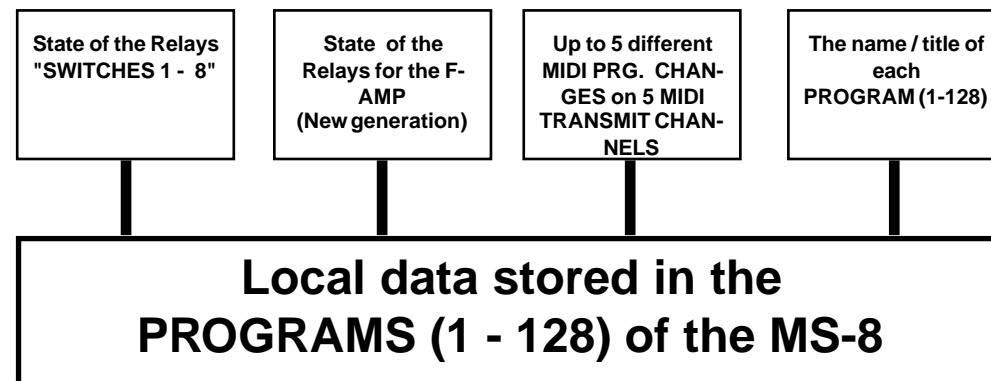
State of the Relays "SWITCHES 1 - 8"

State of the Relays for the F-AMP (New generation)

Up to 5 different MIDI PRG. CHANGES on 5 MIDI TRANSMIT CHANNELS

The name / title of each PROGRAM (1-128)

Local data stored in the PROGRAMS (1 - 128) of the MS-8